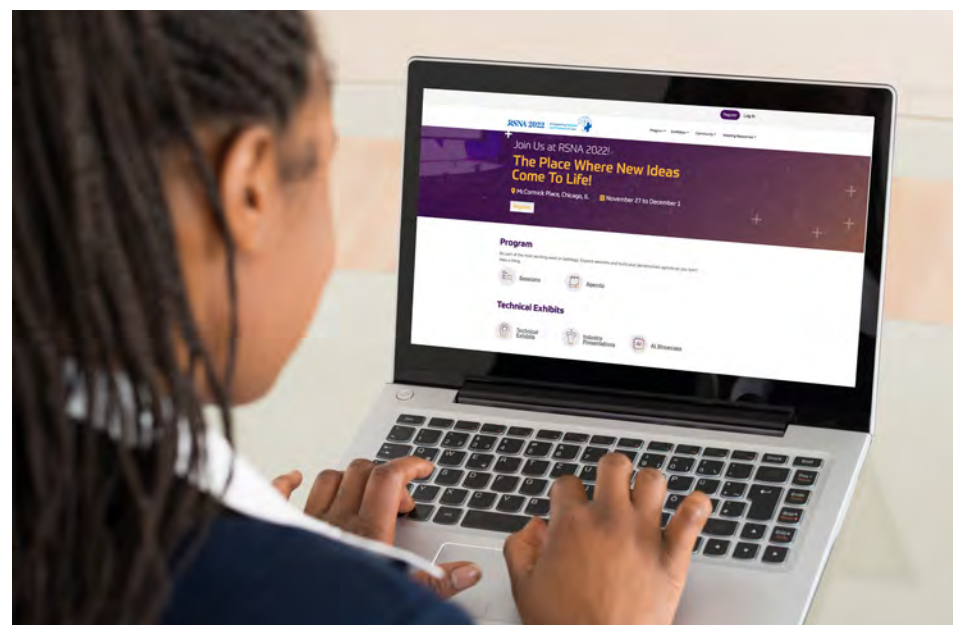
RSNA 2022

Register Log In

Program Exhibitors Community Meeting Resources

Join Us at RSNA 2022!

The Place Where New Ideas Come To Life!

McCormick Place, Chicago, IL

November 27 to December 1

Register

Program

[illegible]

Sessions

Agenda

Technical Exhibits

Technical Exhibits

Industry Presentations

AI Showcase